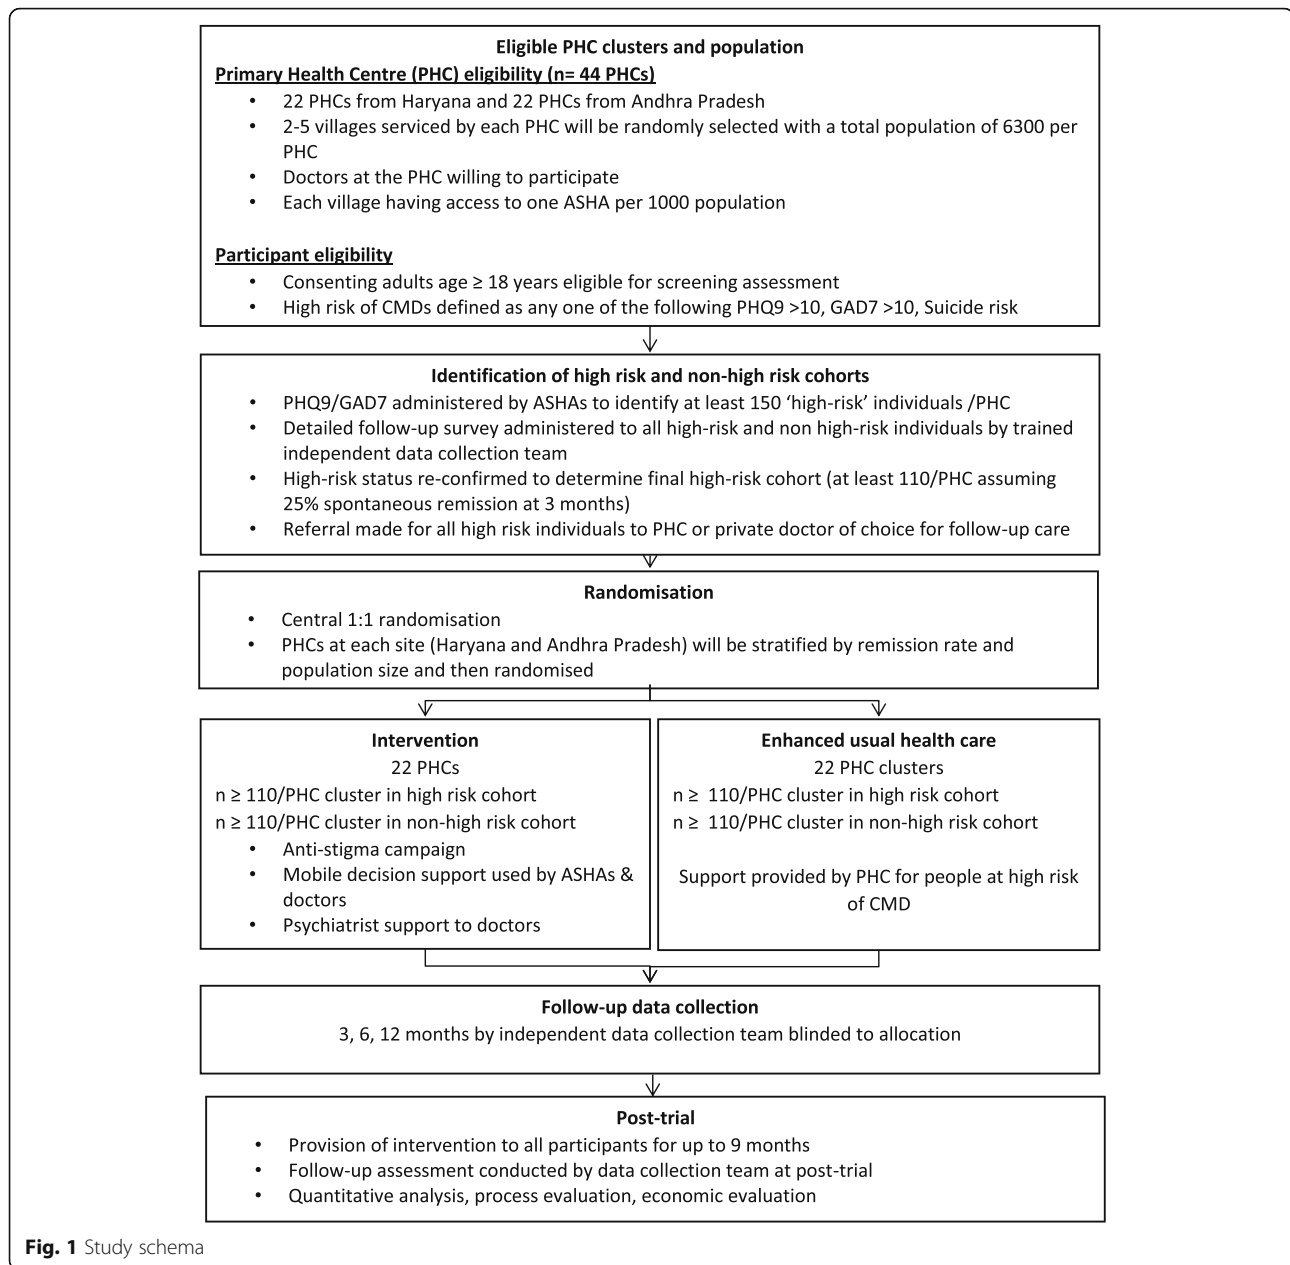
Eligible PHC clusters and population

Primary Health Centre (PHC) eligibility (n= 44 PHCs)

- 22 PHCs from Haryana and 22 PHCs from Andhra Pradesh
- 2-5 villages serviced by each PHC will be randomly selected with a total population of 6300 per PHC
- Doctors at the PHC willing to participate
- Each village having access to one ASHA per 1000 population

Participant eligibility

- Consenting adults age ≥ 18 years eligible for screening assessment
- High risk of CMDs defined as any one of the following PHQ9 >10, GAD7 >10, Suicide risk

Identification of high risk and non-high risk cohorts

- PHQ9/GAD7 administered by ASHAs to identify at least 150 'high-risk' individuals /PHC
- Detailed follow-up survey administered to all high-risk and non high-risk individuals by trained independent data collection team
- High-risk status re-confirmed to determine final high-risk cohort (at least 110/PHC assuming 25% spontaneous remission at 3 months)
- Referral made for all high risk individuals to PHC or private doctor of choice for follow-up care

Randomisation

- Central 1:1 randomisation
- PHCs at each site (Haryana and Andhra Pradesh) will be stratified by remission rate and population size and then randomised

Intervention
22 PHCs
n ≥ 110/PHC cluster in high risk cohort
n ≥ 110/PHC cluster in non-high risk cohort

- Anti-stigma campaign
- Mobile decision support used by ASHAs & doctors
- Psychiatrist support to doctors

Enhanced usual health care
22 PHC clusters
n ≥ 110/PHC cluster in high risk cohort
n ≥ 110/PHC cluster in non-high risk cohort

Support provided by PHC for people at high risk of CMD

Follow-up data collection
3, 6, 12 months by independent data collection team blinded to allocation

Post-trial

- Provision of intervention to all participants for up to 9 months
- Follow-up assessment conducted by data collection team at post-trial
- Quantitative analysis, process evaluation, economic evaluation

Fig. 1 Study schema